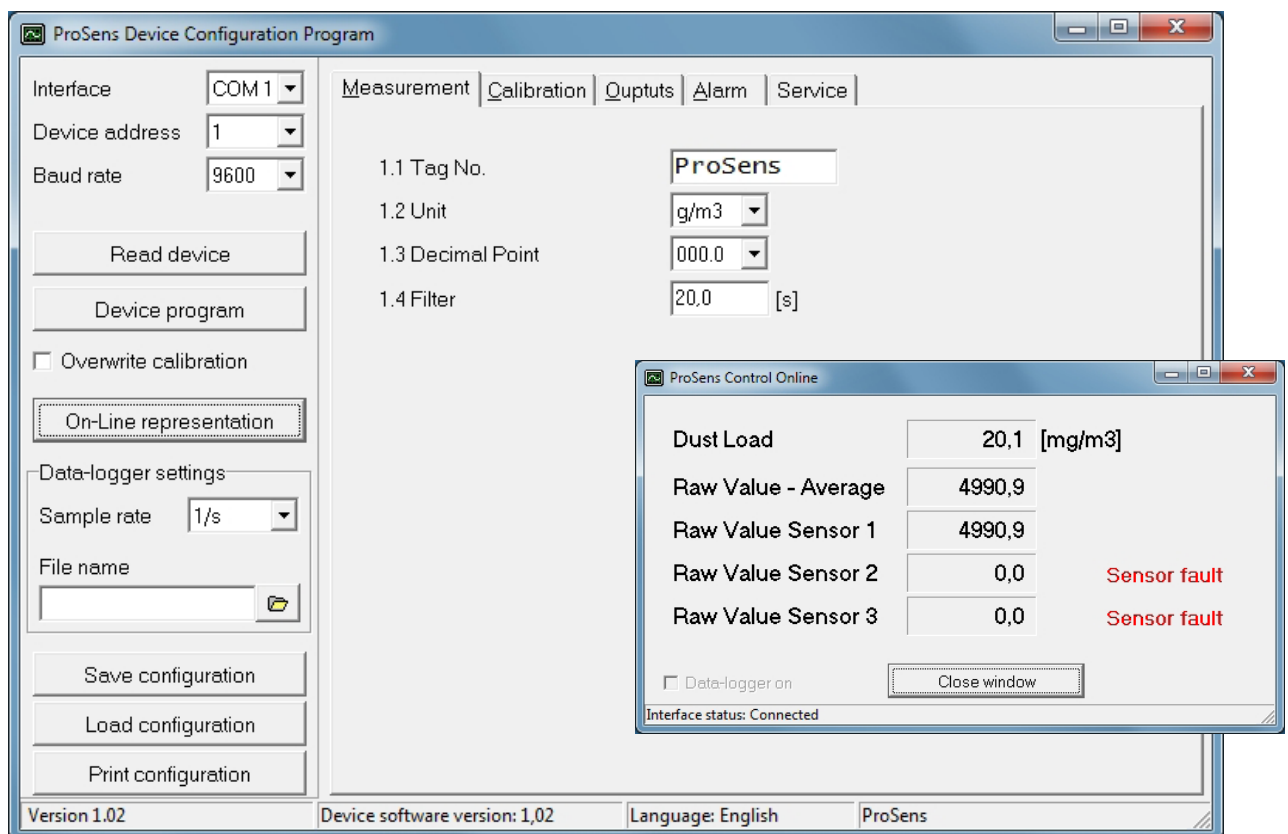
ProSens Device Configuration Program

Interface COM 1
Device address 1
Baud rate 9600

Read device

Device program

Overwrite calibration

On-Line representation

Data-logger settings
Sample rate 1/s
File name

Save configuration
Load configuration
Print configuration

Measurement | Calibration | Ouptuts | Alarm | Service

1.1 Tag No. ProSens
1.2 Unit g/m3
1.3 Decimal Point 000.0
1.4 Filter 20,0 [s]

ProSens Control Online

| | | | |
|---|---|---|---|
| Dust Load | 20,1 | [mg/m3] | |
| Raw Value - Average | 4990,9 | | |
| Raw Value Sensor 1 | 4990,9 | | |
| Raw Value Sensor 2 | 0,0 | | Sensor fault |
| Raw Value Sensor 3 | 0,0 | | Sensor fault |

Data-logger on
Close window
Interface status: Connected

Version 1.02 | Device software version: 1,02 | Language: English | ProSens